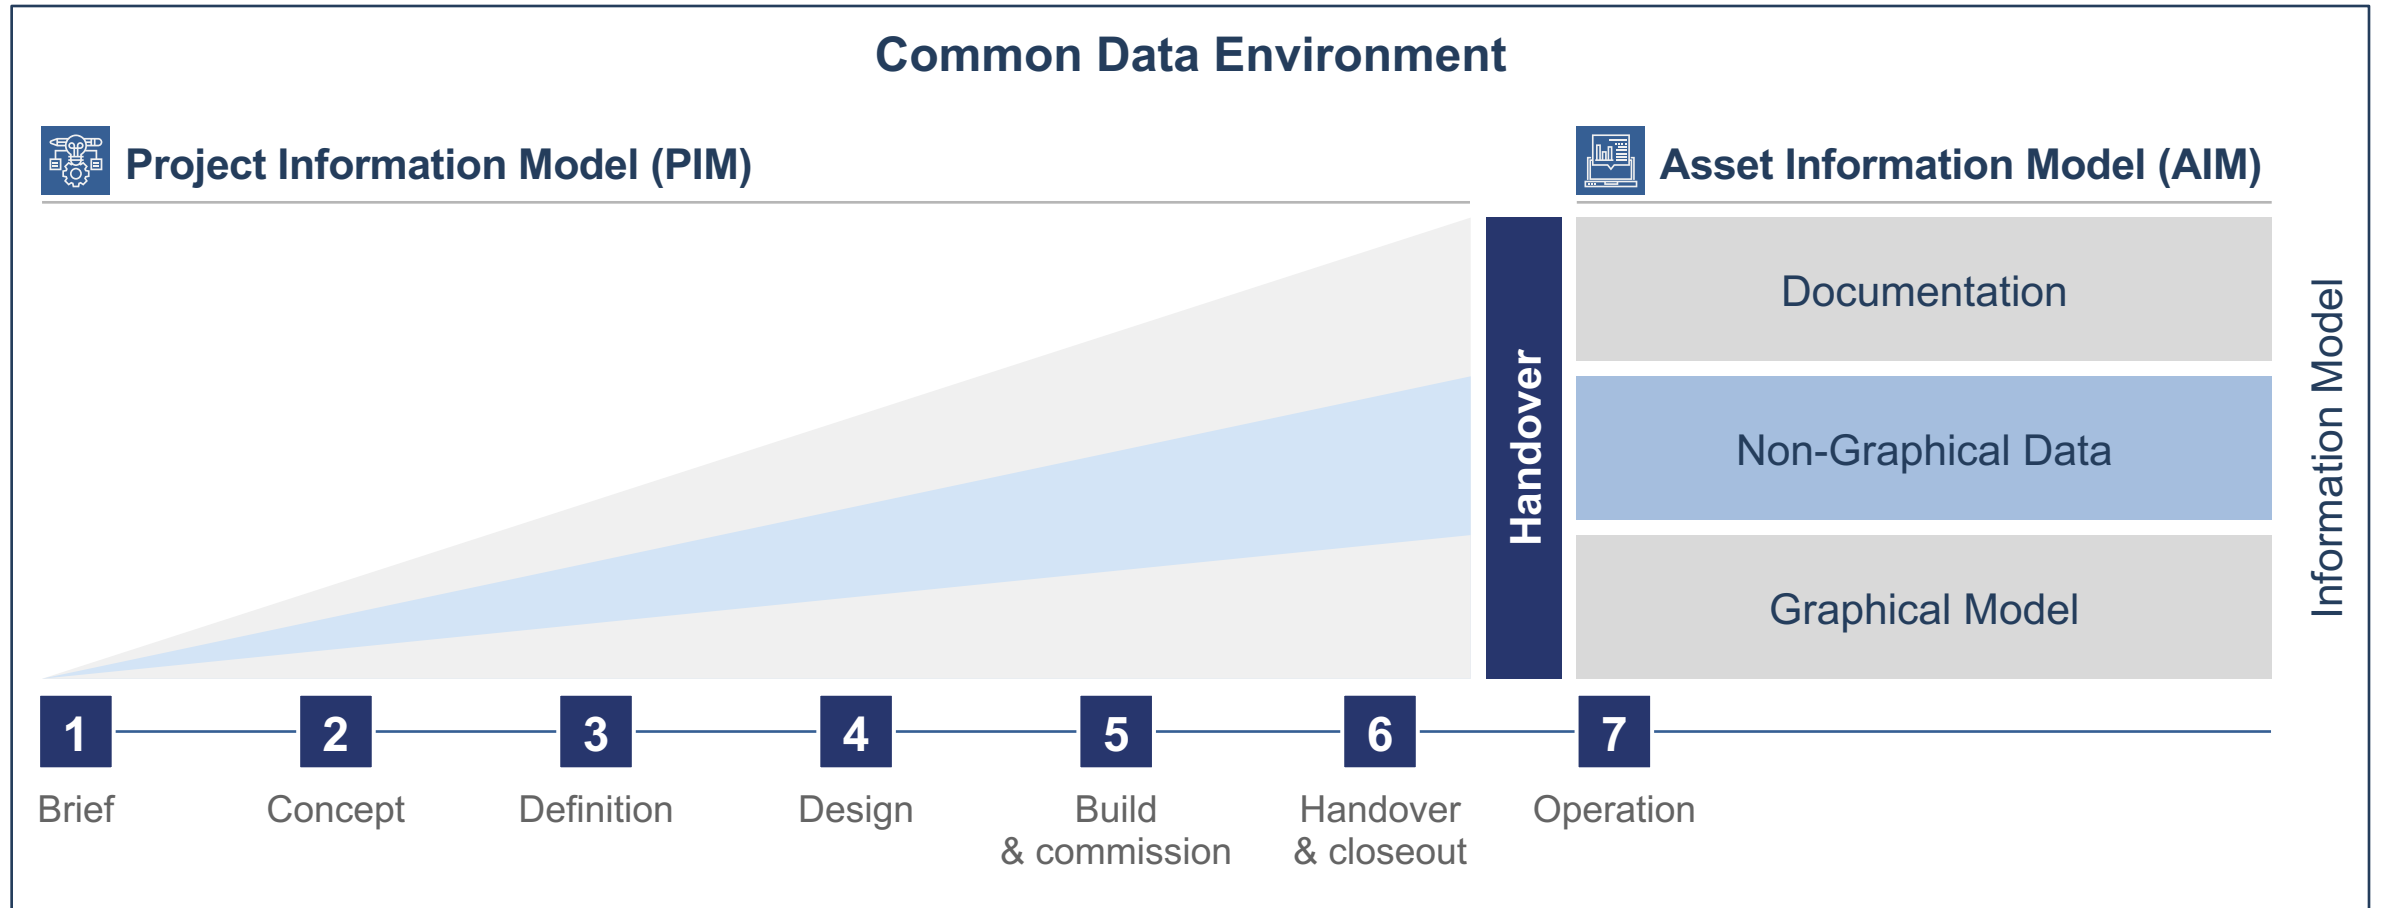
Common Data Environment

Project Information Model (PIM)

Asset Information Model (AIM)

Handover

Documentation

Non-Graphical Data

Graphical Model

Information Model

1 Brief

2 Concept

3 Definition

4 Design

5 Build & commission

6 Handover & closeout

7 Operation